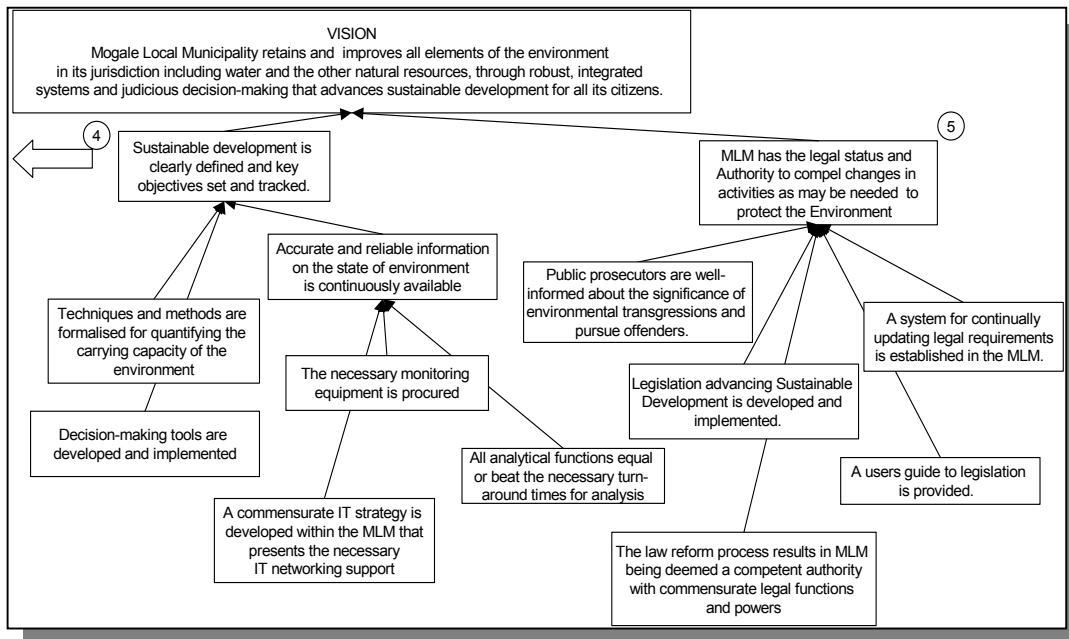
VISION
Mogale Local Municipality retains and improves all elements of the environment in its jurisdiction including water and the other natural resources, through robust, integrated systems and judicious decision-making that advances sustainable development for all its citizens.

4

Sustainable development is clearly defined and key objectives set and tracked.

5

MLM has the legal status and Authority to compel changes in activities as may be needed to protect the Environment

Accurate and reliable information on the state of environment is continuously available

Public prosecutors are well-informed about the significance of environmental transgressions and pursue offenders.

Techniques and methods are formalised for quantifying the carrying capacity of the environment

A system for continually updating legal requirements is established in the MLM.

The necessary monitoring equipment is procured

Legislation advancing Sustainable Development is developed and implemented.

Decision-making tools are developed and implemented

All analytical functions equal or beat the necessary turn-around times for analysis

A users guide to legislation is provided.

A commensurate IT strategy is developed within the MLM that presents the necessary IT networking support

The law reform process results in MLM being deemed a competent authority with commensurate legal functions and powers